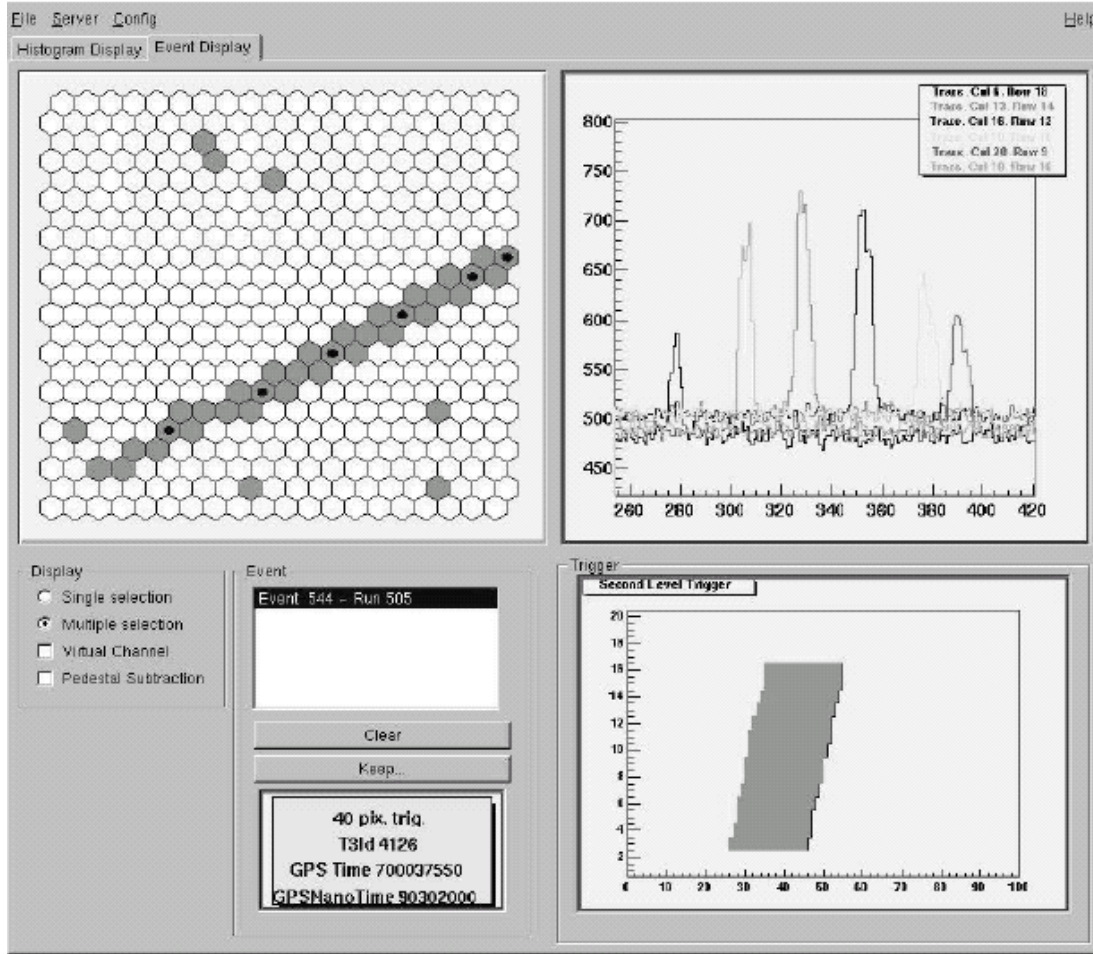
File Server Config

Help

Histogram Display Event Display

Trace, Col 6, Row 18
Trace, Col 13, Row 14
Trace, Col 16, Row 12
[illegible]
Trace, Col 20, Row 9
Trace, Col 10, Row 16

800
750
700
650
600
550
500
450

260 280 300 320 340 360 380 400 420

Display
Single selection
Multiple selection
Virtual Channel
Pedestal Subtraction

Event
Event 544 – Run 505

Clear
Keep...

40 pix. trig.
T3Id 4126
GPS Time 700037550
GPSNanoTime 90302000

Trigger
Second Level Trigger

20
18
16
14
12
10
8
6
4
2

0 10 20 30 40 50 60 70 80 90 100